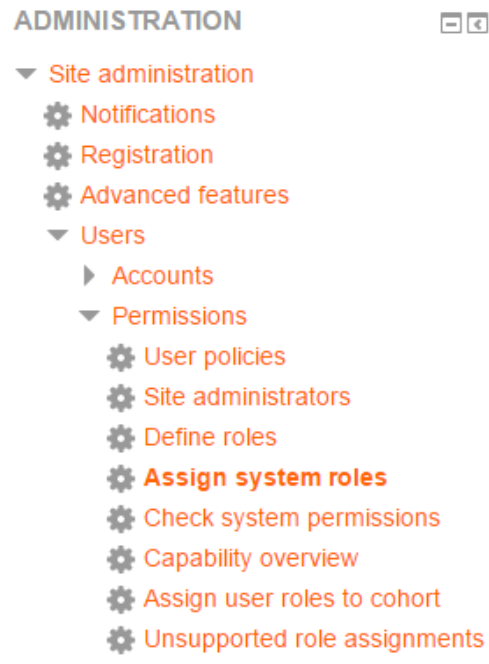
ADMINISTRATION

Site administration
Notifications
Registration
Advanced features
Users
Accounts
Permissions
User policies
Site administrators
Define roles
**Assign system roles**
Check system permissions
Capability overview
Assign user roles to cohort
Unsupported role assignments